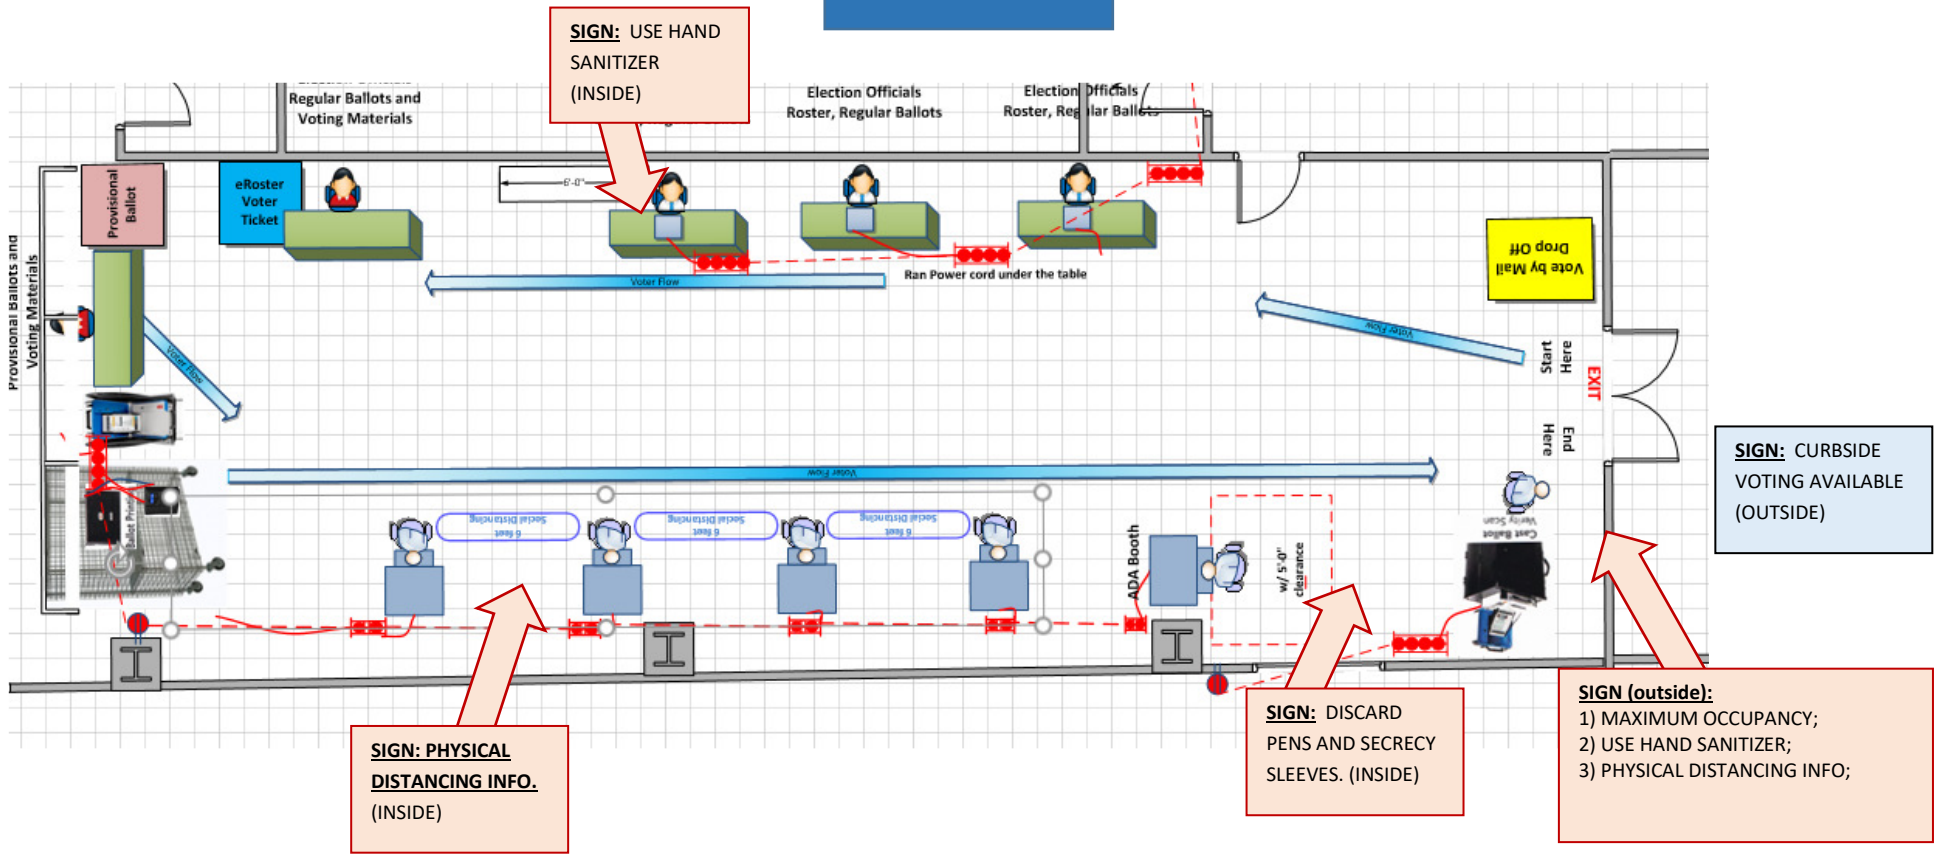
SIGN: USE HAND SANITIZER (INSIDE)

Regular Ballots and Voting Materials

Election Officials Roster, Regular Ballots

Election Officials Roster, Regular Ballots

Provisional Ballot

eRoster Voter Ticket

6'-0"

Provisional Ballots and Voting Materials

Voter Flow

Ran Power cord under the table

Vote by Mail Drop Off

Voter Flow

Voter Flow

Start Here

EXIT

End Here

Voter Flow

Social Distancing 6 feet

Social Distancing 6 feet

Social Distancing 6 feet

ADA Booth

w/ 5'-0" clearance

Verify Scan

Cast Ballot

SIGN: CURBSIDE VOTING AVAILABLE (OUTSIDE)

SIGN: PHYSICAL DISTANCING INFO. (INSIDE)

SIGN: DISCARD PENS AND SECRECY SLEEVES. (INSIDE)

SIGN (outside):
1) MAXIMUM OCCUPANCY;
2) USE HAND SANITIZER;
3) PHYSICAL DISTANCING INFO;